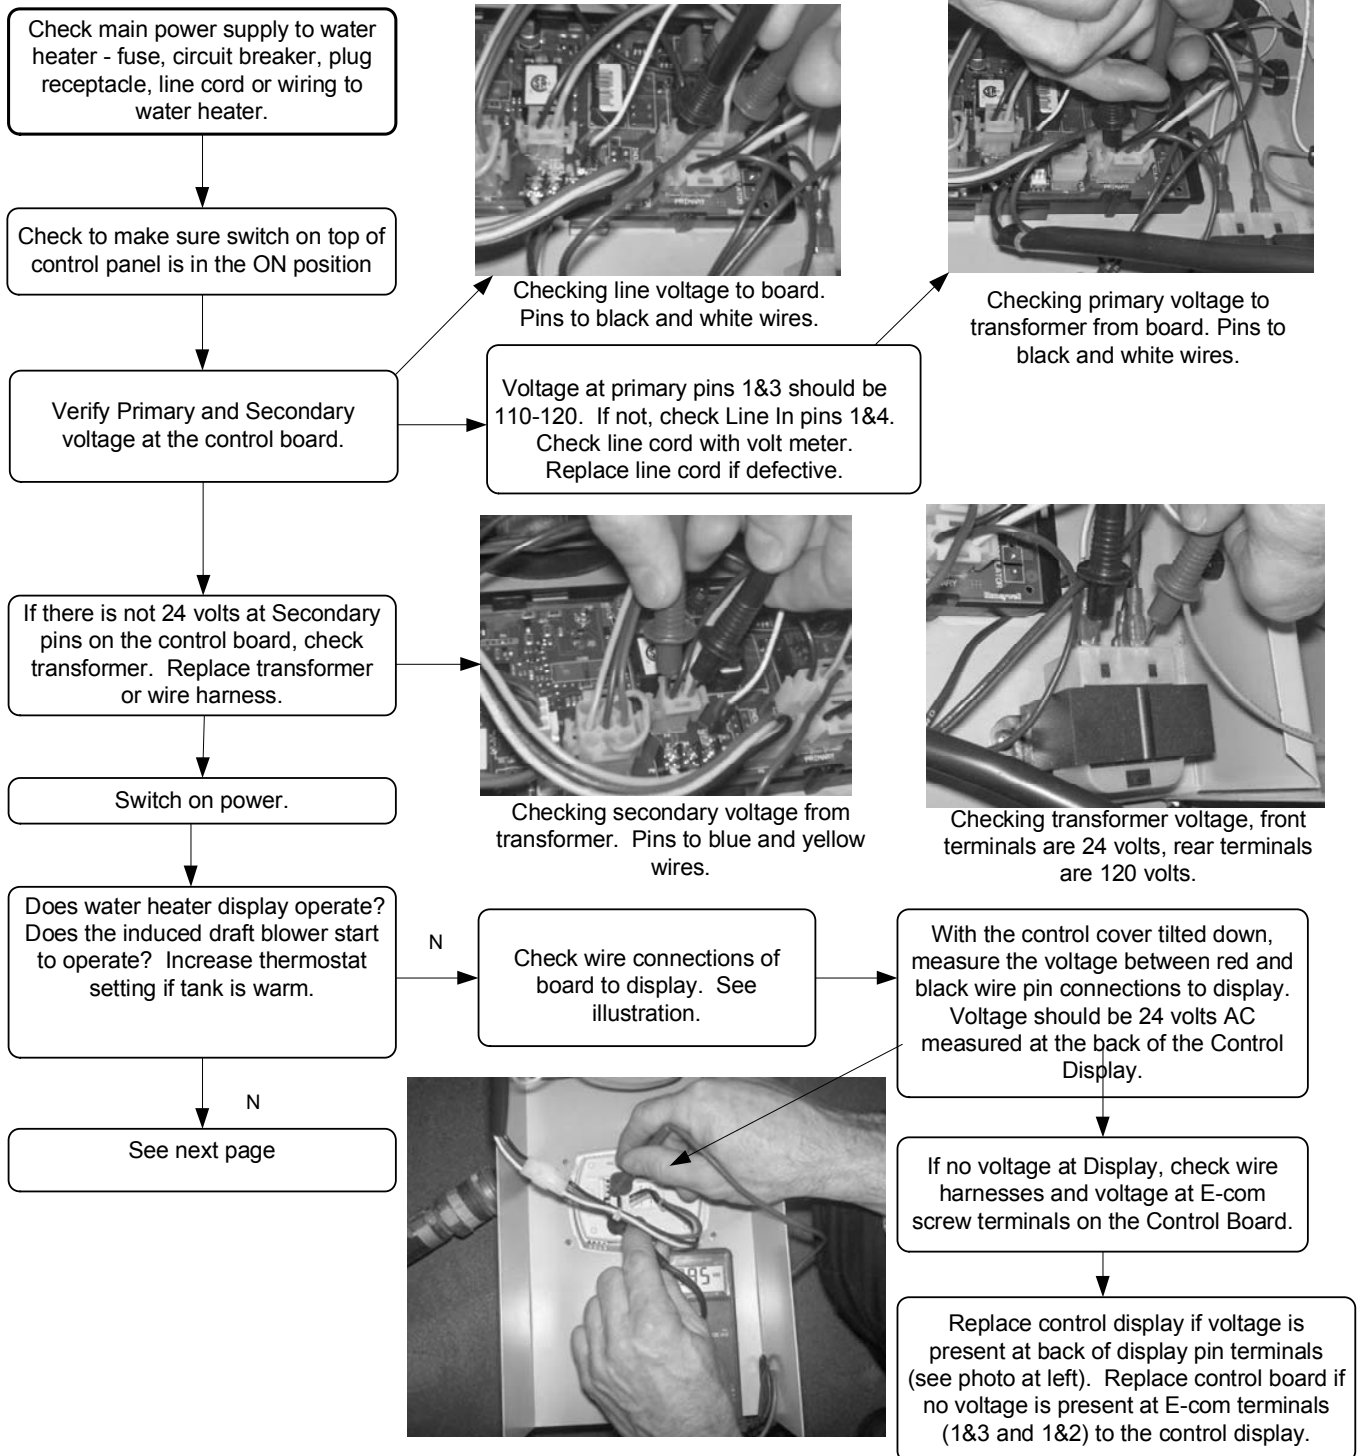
Check main power supply to water heater - fuse, circuit breaker, plug receptacle, line cord or wiring to water heater.

Check to make sure switch on top of control panel is in the ON position

Checking line voltage to board. Pins to black and white wires.

Checking primary voltage to transformer from board. Pins to black and white wires.

Verify Primary and Secondary voltage at the control board.

Voltage at primary pins 1&3 should be 110-120. If not, check Line In pins 1&4. Check line cord with volt meter. Replace line cord if defective.

If there is not 24 volts at Secondary pins on the control board, check transformer. Replace transformer or wire harness.

Switch on power.

Checking secondary voltage from transformer. Pins to blue and yellow wires.

Checking transformer voltage, front terminals are 24 volts, rear terminals are 120 volts.

Does water heater display operate? Does the induced draft blower start to operate? Increase thermostat setting if tank is warm.

N

Check wire connections of board to display. See illustration.

With the control cover tilted down, measure the voltage between red and black wire pin connections to display. Voltage should be 24 volts AC measured at the back of the Control Display.

N

See next page

If no voltage at Display, check wire harnesses and voltage at E-com screw terminals on the Control Board.

Replace control display if voltage is present at back of display pin terminals (see photo at left). Replace control board if no voltage is present at E-com terminals (1&3 and 1&2) to the control display.